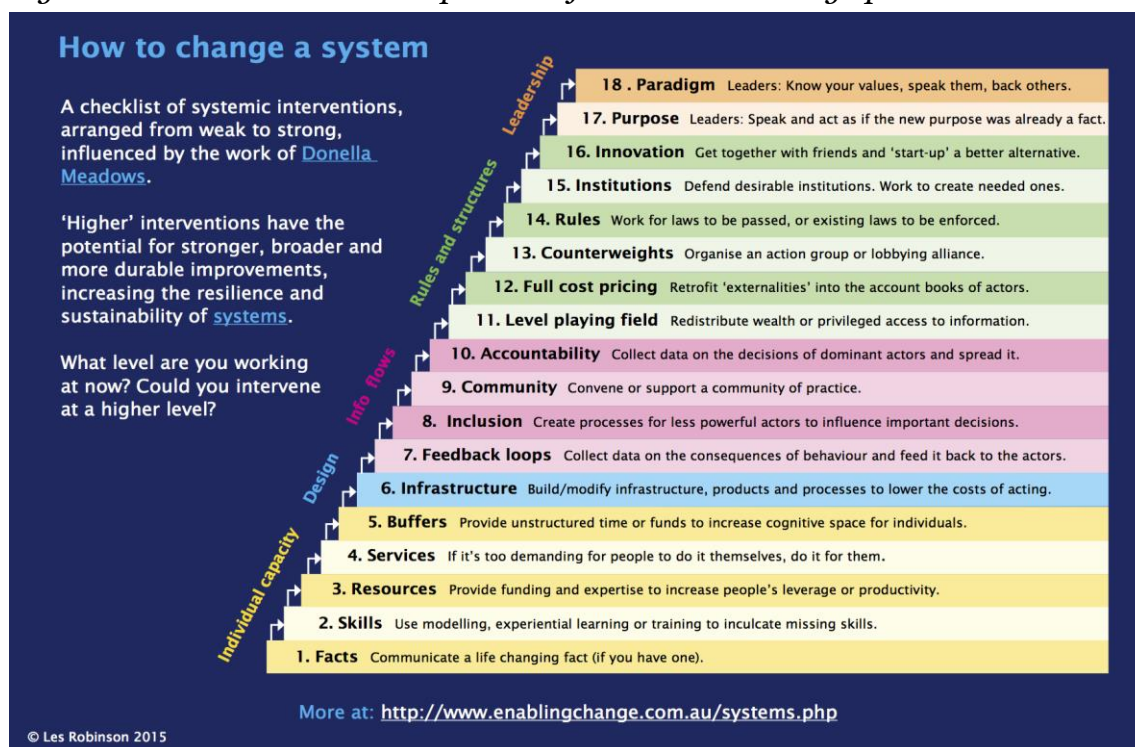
How to change a system

A checklist of systemic interventions, arranged from weak to strong, influenced by the work of Donella Meadows.

'Higher' interventions have the potential for stronger, broader and more durable improvements, increasing the resilience and sustainability of systems.

What level are you working at now? Could you intervene at a higher level?

Leadership
Rules and structures
Info flows
Design
Individual capacity

18 . Paradigm Leaders: Know your values, speak them, back others.
17. Purpose Leaders: Speak and act as if the new purpose was already a fact.
16. Innovation Get together with friends and 'start-up' a better alternative.
15. Institutions Defend desirable institutions. Work to create needed ones.
14. Rules Work for laws to be passed, or existing laws to be enforced.
13. Counterweights Organise an action group or lobbying alliance.
12. Full cost pricing Retrofit 'externalities' into the account books of actors.
11. Level playing field Redistribute wealth or privileged access to information.
10. Accountability Collect data on the decisions of dominant actors and spread it.
9. Community Convene or support a community of practice.
8. Inclusion Create processes for less powerful actors to influence important decisions.
7. Feedback loops Collect data on the consequences of behaviour and feed it back to the actors.
6. Infrastructure Build/modify infrastructure, products and processes to lower the costs of acting.
5. Buffers Provide unstructured time or funds to increase cognitive space for individuals.
4. Services If it's too demanding for people to do it themselves, do it for them.
3. Resources Provide funding and expertise to increase people's leverage or productivity.
2. Skills Use modelling, experiential learning or training to inculcate missing skills.
1. Facts Communicate a life changing fact (if you have one).

More at: http://www.enablingchange.com.au/systems.php

© Les Robinson 2015